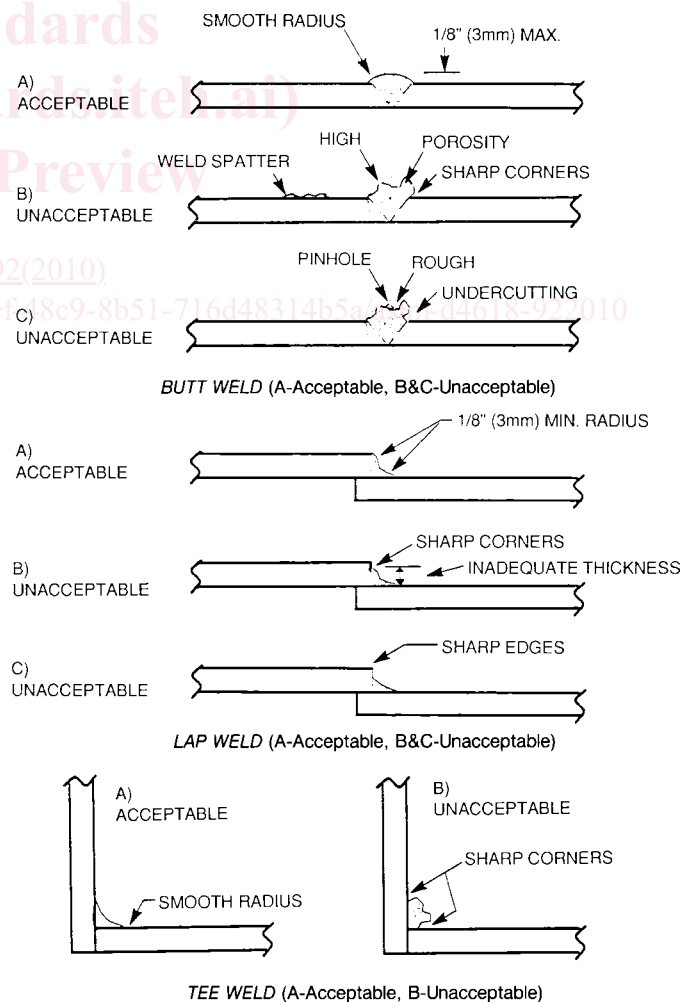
dards
rds.iteh.ai)
Preview
02(2010)
cf48c9-8b51-716d48314b5a/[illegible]-d4618-922010

SMOOTH RADIUS
1/8" (3mm) MAX.
A)
ACCEPTABLE

WELD SPATTER
HIGH
POROSITY
SHARP CORNERS
B)
UNACCEPTABLE

PINHOLE
ROUGH
UNDERCUTTING
C)
UNACCEPTABLE

*BUTT WELD* (A-Acceptable, B&C-Unacceptable)

1/8" (3mm) MIN. RADIUS
A)
ACCEPTABLE

SHARP CORNERS
INADEQUATE THICKNESS
B)
UNACCEPTABLE

SHARP EDGES
C)
UNACCEPTABLE

*LAP WELD* (A-Acceptable, B&C-Unacceptable)

A)
ACCEPTABLE
SMOOTH RADIUS

B)
UNACCEPTABLE
SHARP CORNERS

*TEE WELD* (A-Acceptable, B-Unacceptable)